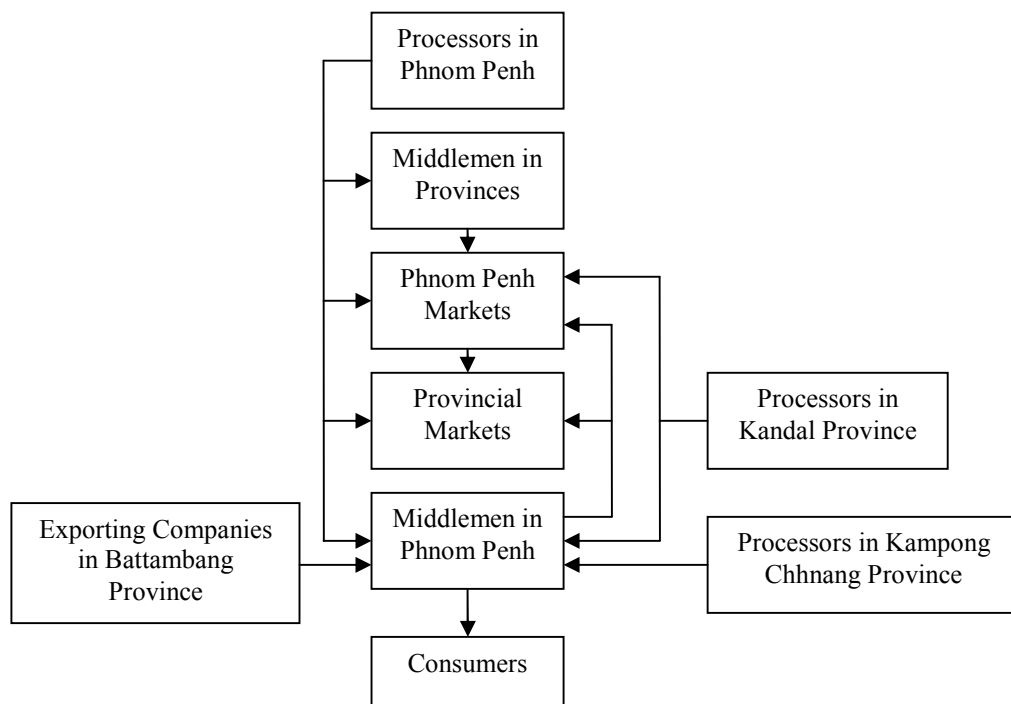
Processors in Phnom Penh

Middlemen in Provinces

Phnom Penh Markets

Provincial Markets

Processors in Kandal Province

Exporting Companies in Battambang Province

Middlemen in Phnom Penh

Processors in Kampong Chhnang Province

Consumers